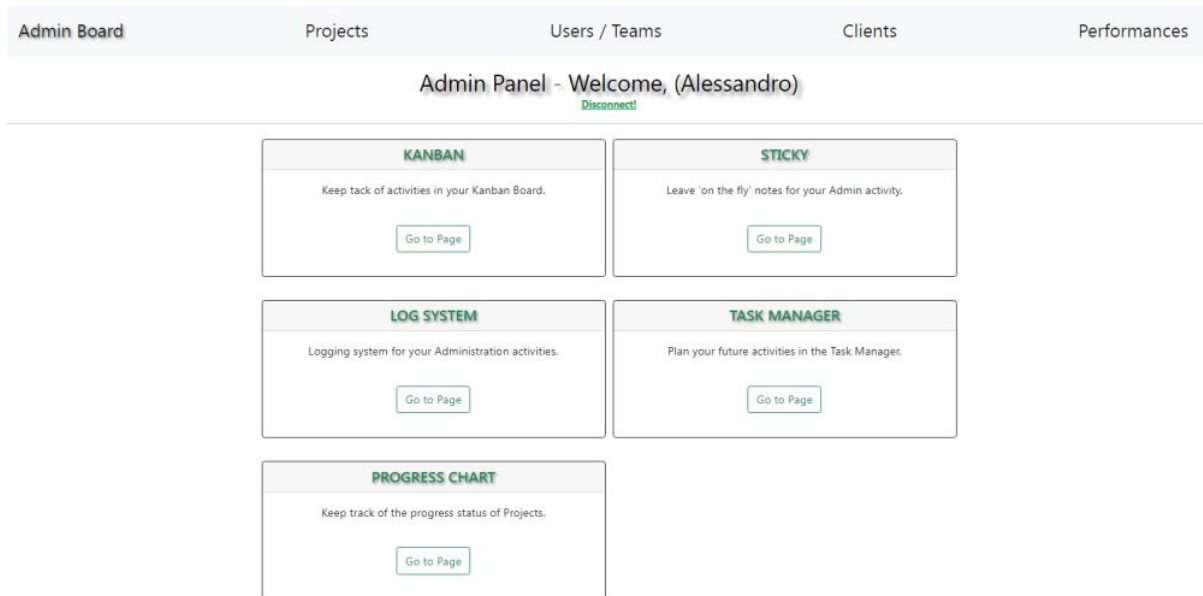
Admin Board
Projects
Users / Teams
Clients
Performances

Admin Panel - Welcome, (Alessandro)
Disconnect!

KANBAN
Keep tack of activities in your Kanban Board.
Go to Page

STICKY
Leave 'on the fly' notes for your Admin activity.
Go to Page

LOG SYSTEM
Logging system for your Administration activities.
Go to Page

TASK MANAGER
Plan your future activities in the Task Manager.
Go to Page

PROGRESS CHART
Keep track of the progress status of Projects.
Go to Page